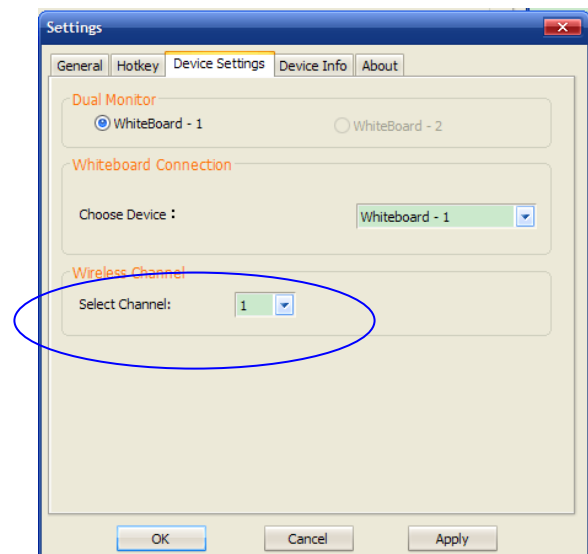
Settings

General Hotkey Device Settings Device Info About

Dual Monitor
WhiteBoard - 1 WhiteBoard - 2

Whiteboard Connection
Choose Device : Whiteboard - 1

Wireless Channel
Select Channel: 1

OK Cancel Apply